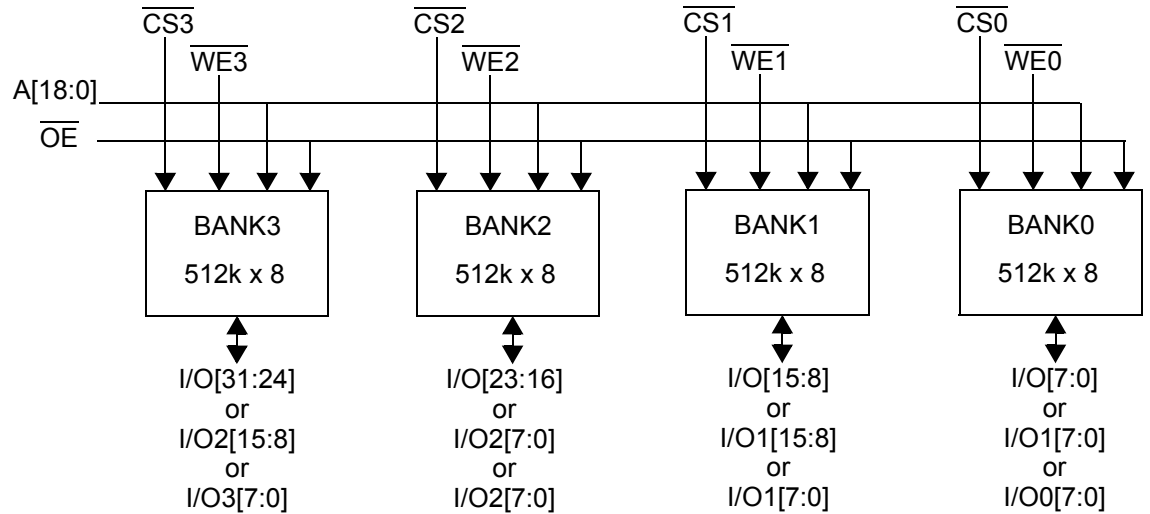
$\overline{CS3}$ $\overline{WE3}$ $\overline{CS2}$ $\overline{WE2}$ $\overline{CS1}$ $\overline{WE1}$ $\overline{CS0}$ $\overline{WE0}$

A[18:0]

$\overline{OE}$

BANK3
512k x 8

BANK2
512k x 8

BANK1
512k x 8

BANK0
512k x 8

I/O[31:24]
or
I/O2[15:8]
or
I/O3[7:0]

I/O[23:16]
or
I/O2[7:0]
or
I/O2[7:0]

I/O[15:8]
or
I/O1[15:8]
or
I/O1[7:0]

I/O[7:0]
or
I/O1[7:0]
or
I/O0[7:0]